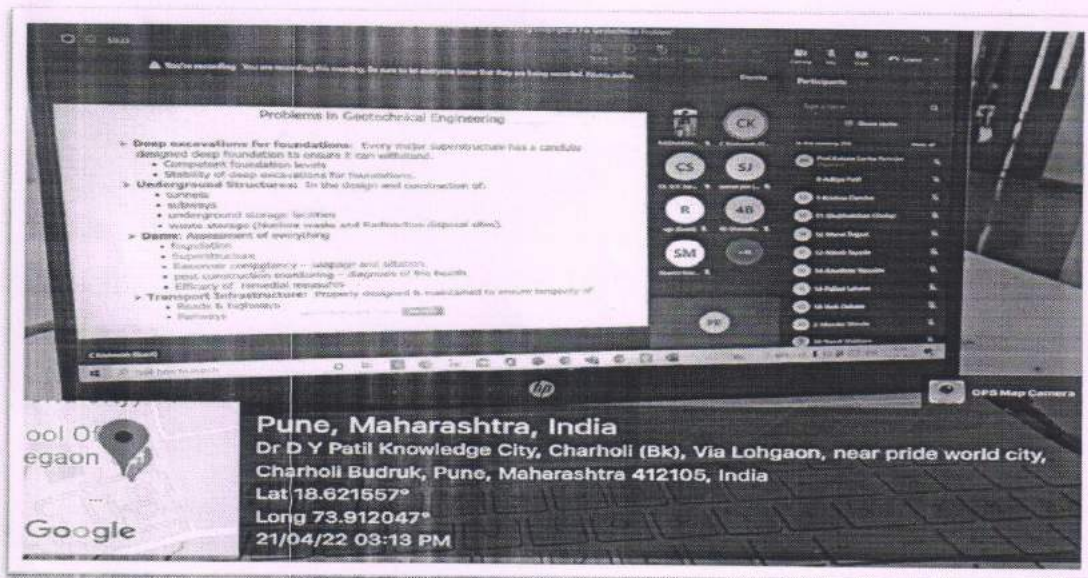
Problems in Geotechnical Engineering

➢ Deep excavations for foundations: Every major superstructure has a carefully designed deep foundation to ensure it can withstand.
• Competent foundation levels
• Stability of deep excavations for foundations.
➢ Underground Structures: In the design and construction of:
• tunnels
• subways
• underground storage facilities
• waste storage (Nuclear waste and Radioactive disposal sites)
➢ Dams: Assessment of everything
• foundation
• Superstructure
• Reservoir competency – seepage and siltation
• post construction monitoring – diagnosis of its health
• Efficacy of remedial measures
➢ Transport Infrastructure: Properly designed & maintained to ensure longevity of
• Roads & highways
• Railways

CK
CS
SJ
R
48
SM
PF

Participants

GPS Map Camera

ool Of
egaon
Google

Pune, Maharashtra, India
Dr D Y Patil Knowledge City, Charholi (Bk), Via Lohgaon, near pride world city, Charholi Budruk, Pune, Maharashtra 412105, India
Lat 18.621557°
Long 73.912047°
21/04/22 03:13 PM